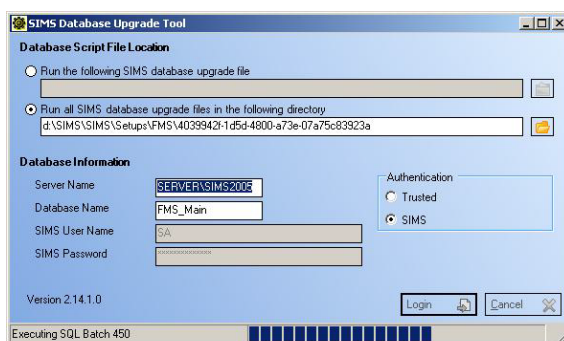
SIMS Database Upgrade Tool

Database Script File Location

Run the following SIMS database upgrade file

Run all SIMS database upgrade files in the following directory

d:\SIMS\SIMS\Setups\FMS\4039942f-1d5d-4800-a73e-07a75c83923a

Database Information

Server Name SERVER\SIMS2005

Database Name FMS_Main

SIMS User Name SA

SIMS Password **************

Authentication

Trusted

SIMS

Version 2.14.1.0

Login

Cancel

Executing SQL Batch 450